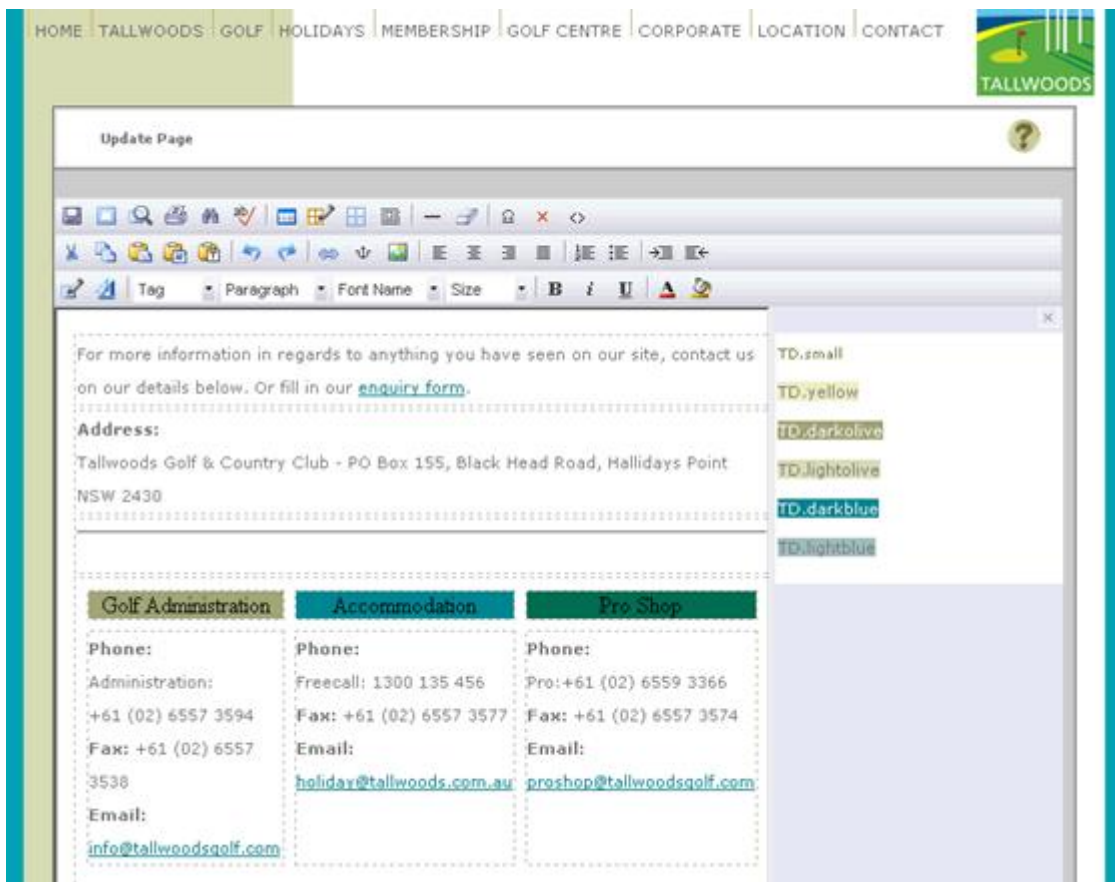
HOME | TALLWOODS | GOLF | HOLIDAYS | MEMBERSHIP | GOLF CENTRE | CORPORATE | LOCATION | CONTACT

TALLWOODS

Update Page

?

Tag · Paragraph · Font Name · Size · B i U A

×

For more information in regards to anything you have seen on our site, contact us on our details below. Or fill in our enquiry form.

Address:

Tallwoods Golf & Country Club - PO Box 155, Black Head Road, Hallidays Point NSW 2430

| Golf Administration | Accommodation | Pro Shop |
|---|---|---|
| Phone: Administration: +61 (02) 6557 3594 Fax: +61 (02) 6557 3538 Email: info@tallwoodsgolf.com | Phone: Freecall: 1300 135 456 Fax: +61 (02) 6557 3577 Email: holiday@tallwoods.com.au | Phone: Pro:+61 (02) 6559 3366 Fax: +61 (02) 6557 3574 Email: proshop@tallwoodsgolf.com |

TD.small
TD.yellow
TD.darkolive
TD.lightolive
TD.darkblue
TD.lightblue